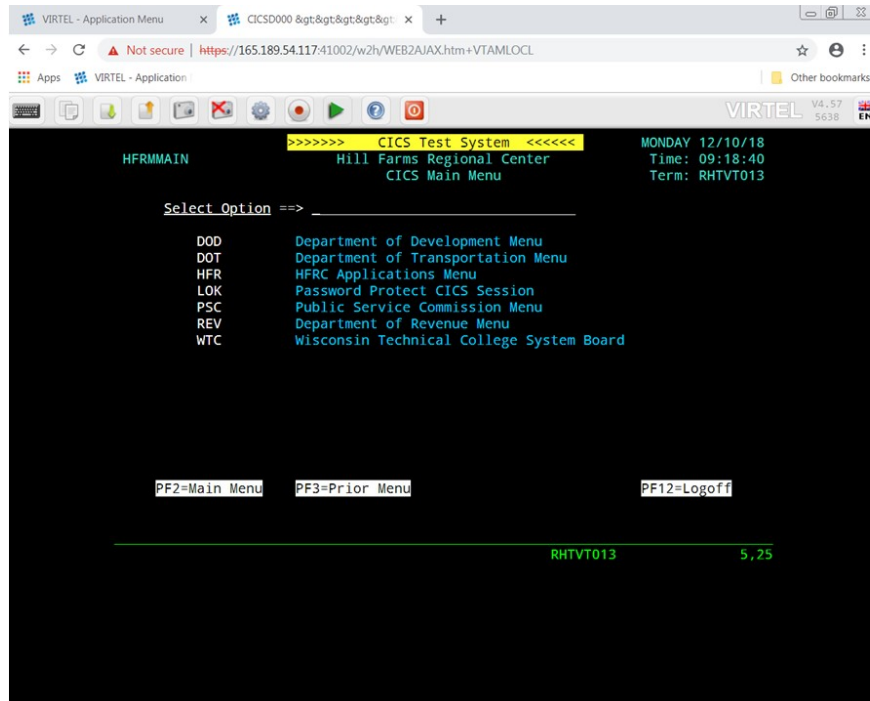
VIRTEL - Application Menu × CICSD000 &gt;&gt;&gt;&gt; × +

← → C ▲ Not secure | https://165.189.54.117:41002/w2h/WEB2AJAX.htm+VTAMLOCL

Apps VIRTEL - Application

Other bookmarks

VIRTEL V4.57 5638 EN

>>>>>>> CICS Test System <<<<<< MONDAY 12/10/18
HFRMMAIN Hill Farms Regional Center Time: 09:18:40
CICS Main Menu Term: RHTVT013

Select Option ==> ___________________________

DOD Department of Development Menu
DOT Department of Transportation Menu
HFR HFRC Applications Menu
LOK Password Protect CICS Session
PSC Public Service Commission Menu
REV Department of Revenue Menu
WTC Wisconsin Technical College System Board

PF2=Main Menu PF3=Prior Menu PF12=Logoff

RHTVT013 5,25